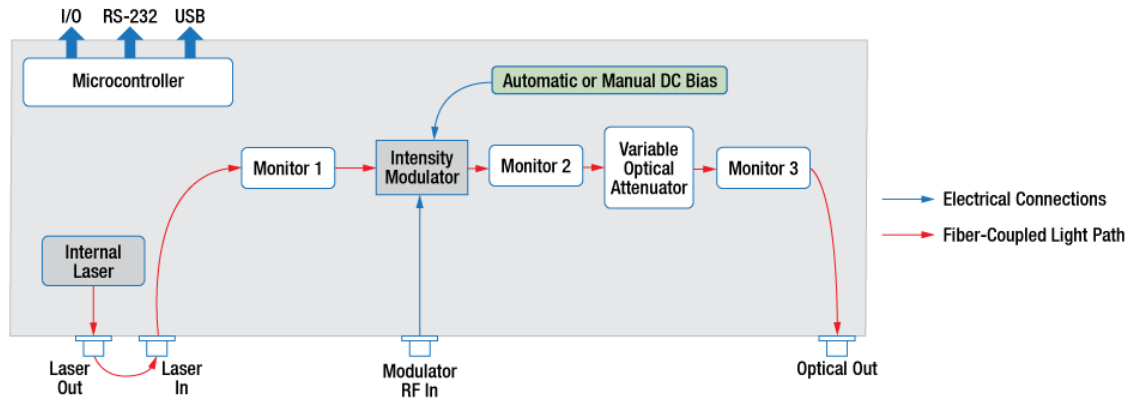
I/O RS-232 USB

Microcontroller

Automatic or Manual DC Bias

Monitor 1

Intensity Modulator

Monitor 2

Variable Optical Attenuator

Monitor 3

Internal Laser

Laser Out

Laser In

Modulator RF In

Optical Out

Electrical Connections

Fiber-Coupled Light Path